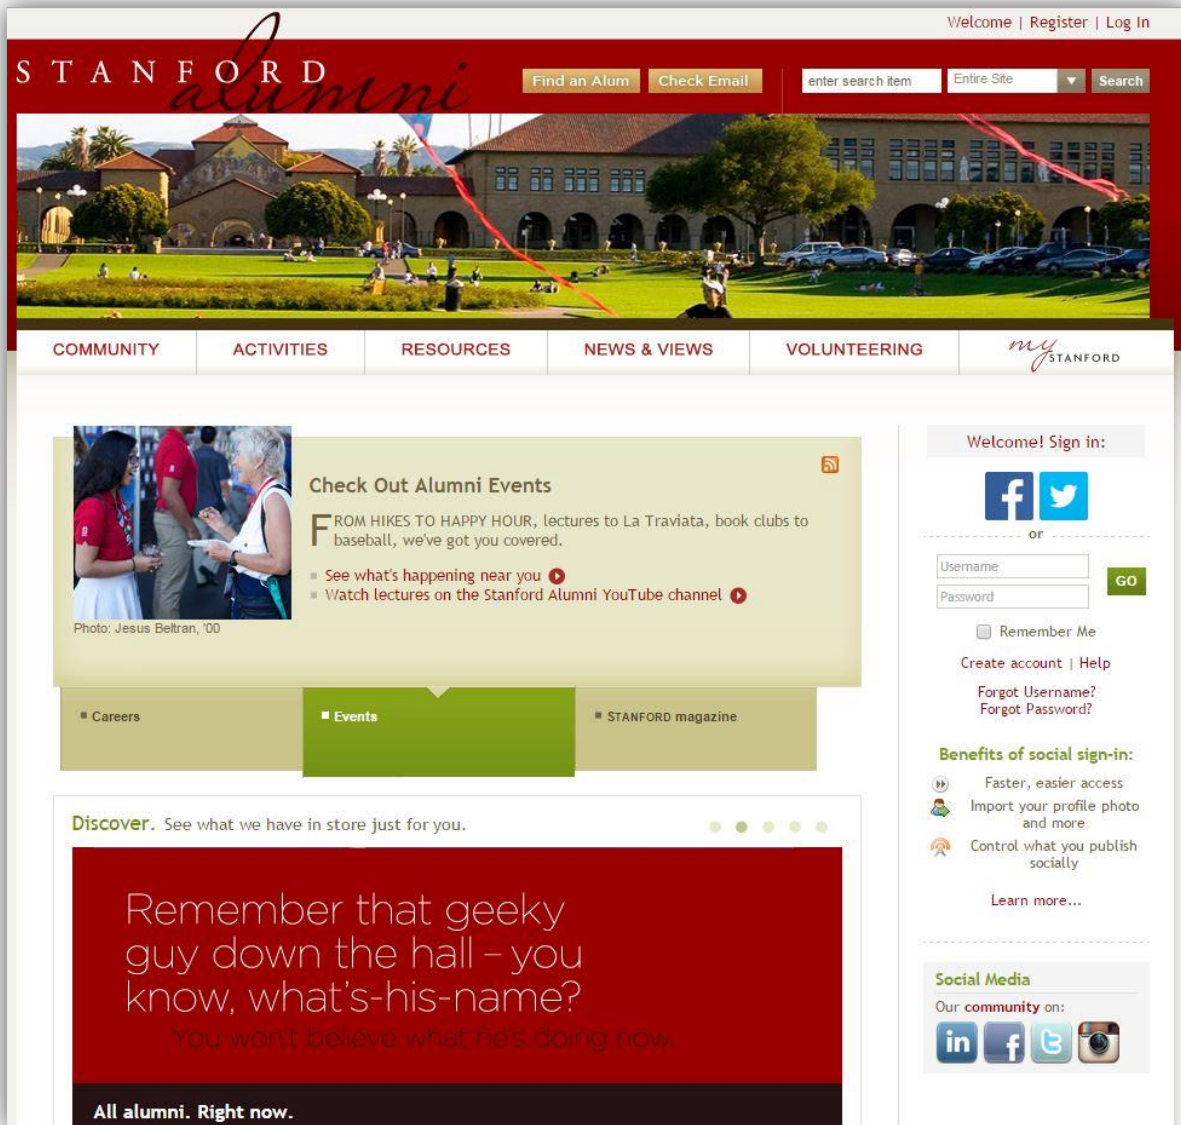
Welcome | Register | Log In

STANFORD alumni

Find an Alum Check Email enter search item Entire Site Search

COMMUNITY ACTIVITIES RESOURCES NEWS & VIEWS VOLUNTEERING my STANFORD

Photo: Jesus Beltran, '00

Check Out Alumni Events

FROM HIKES TO HAPPY HOUR, lectures to La Traviata, book clubs to baseball, we've got you covered.

See what's happening near you
Watch lectures on the Stanford Alumni YouTube channel

Careers
Events
STANFORD magazine

Discover. See what we have in store just for you.

Remember that geeky guy down the hall – you know, what's-his-name?

You won't believe what he's doing now.

All alumni. Right now.

Welcome! Sign in:

or

Username
Password
GO

Remember Me

Create account | Help

Forgot Username?
Forgot Password?

Benefits of social sign-in:

Faster, easier access
Import your profile photo and more
Control what you publish socially

Learn more...

Social Media

Our community on:

in